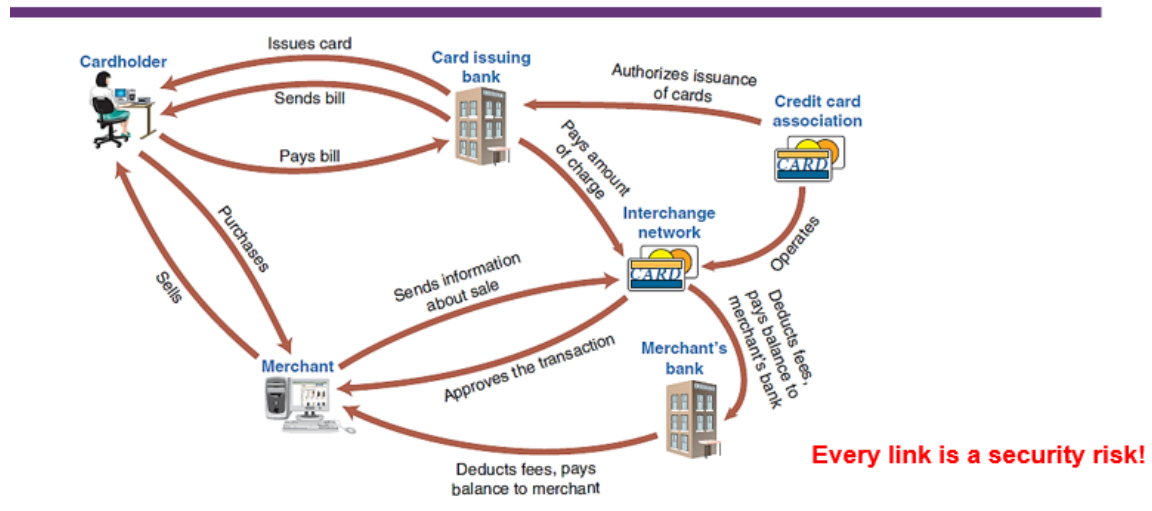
Cardholder

Issues card

Card issuing bank

Authorizes issuance of cards

Credit card association

Sends bill

Pays bill

Pays amount of charge

CARD

Interchange network

Purchases

Sells

Operates

Sends information about sale

CARD

Deducts fees, pays balance to merchant's bank

Merchant

Approves the transaction

Merchant's bank

Deducts fees, pays balance to merchant

Every link is a security risk!